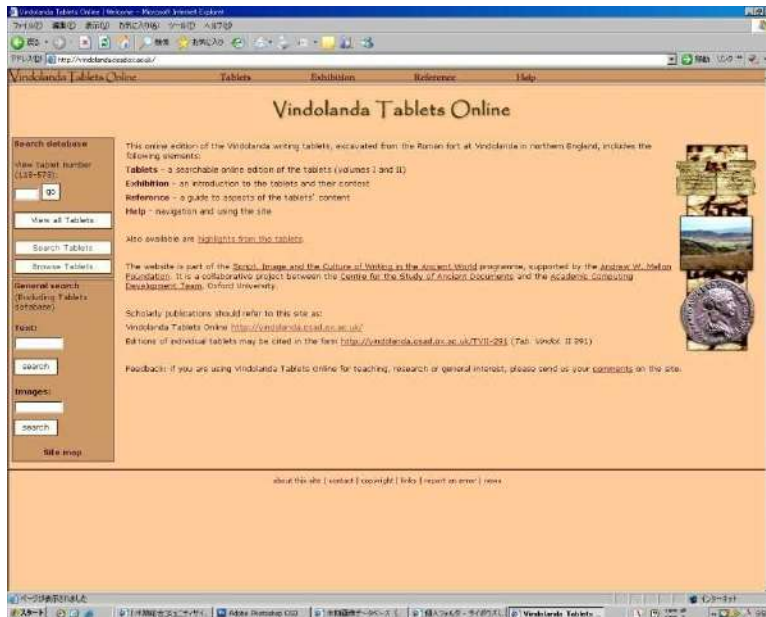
Vindolanda Tablets Online | Welcome - Microsoft Internet Explorer

ファイル(F) 編集(E) 表示(V) お気に入り(A) ツール(T) ヘルプ(H)

戻る 検索 お気に入り

アドレス(D) http://vindolanda.csad.ox.ac.uk/

移動 リンク

Vindolanda Tablets Online   Tablets   Exhibition   Reference   Help

Vindolanda Tablets Online

Search database

View tablet number (118-573):

go

View all Tablets

Search Tablets

Browse Tablets

General search (Excluding Tablets database)

Text:

search

Images:

search

Site map

This online edition of the Vindolanda writing tablets, excavated from the Roman fort at Vindolanda in northern England, includes the following elements:

Tablets - a searchable online edition of the tablets (volumes I and II)

Exhibition - an introduction to the tablets and their context

Reference - a guide to aspects of the tablets' content

Help - navigation and using the site

Also available are highlights from the tablets.

The website is part of the Script, Image and the Culture of Writing in the Ancient World programme, supported by the Andrew W. Mellon Foundation. It is a collaborative project between the Centre for the Study of Ancient Documents and the Academic Computing Development Team, Oxford University.

Scholarly publications should refer to this site as:

Vindolanda Tablets Online http://vindolanda.csad.ox.ac.uk/

Editions of individual tablets may be cited in the form http://vindolanda.csad.ox.ac.uk/TVII-291 (Tab. Vindol. II 291)

Feedback: if you are using Vindolanda Tablets Online for teaching, research or general interest, please send us your comments on the site.

about this site | contact | copyright | links | report an error | news

ページが表示されました

インターネット

スタート

Adobe Photoshop CS2

Vindolanda Tablets ...